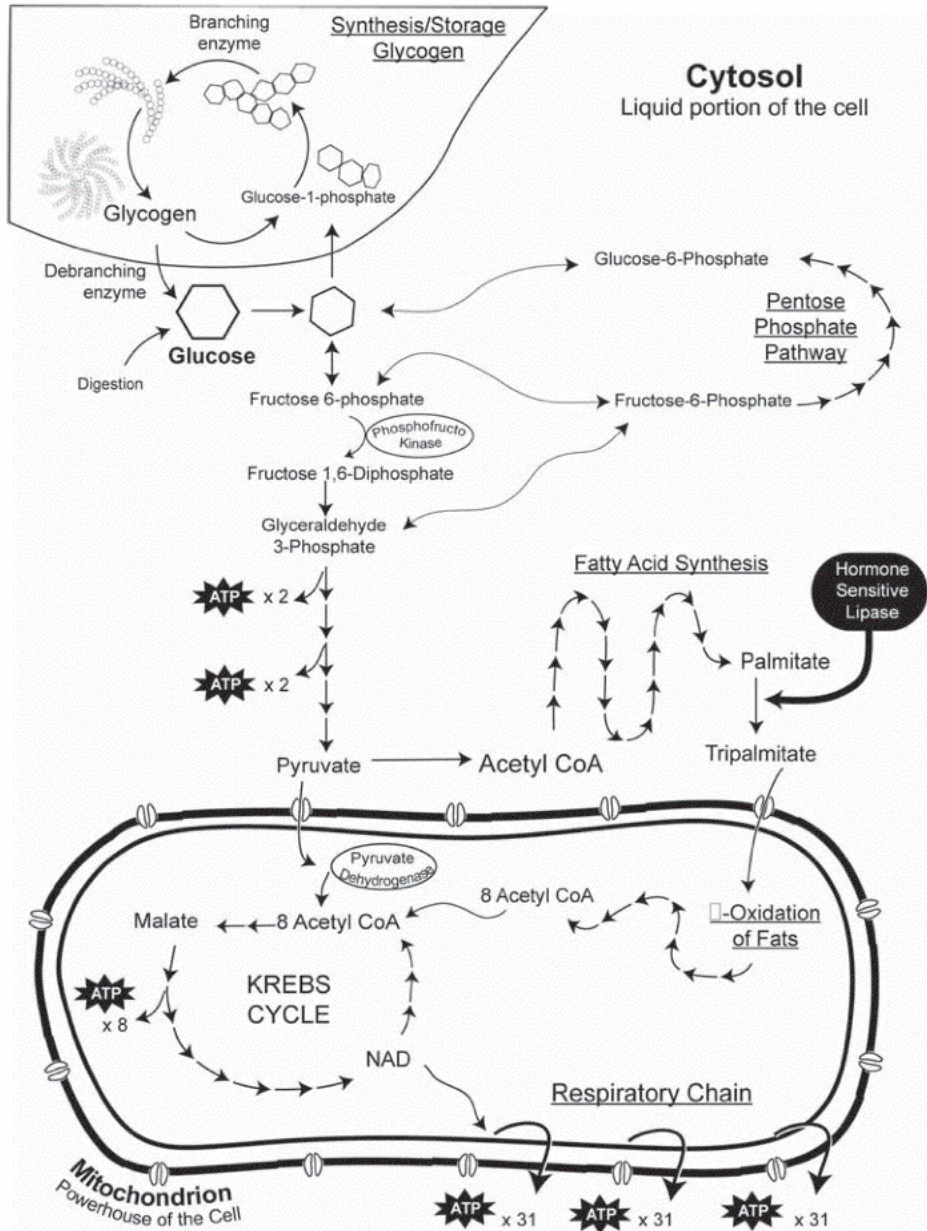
Branching enzyme

Synthesis/Storage Glycogen

Cytosol
Liquid portion of the cell

Glycogen

Glucose-1-phosphate

Debranching enzyme

Glucose-6-Phosphate

Pentose Phosphate Pathway

Glucose

Digestion

Fructose 6-phosphate

Fructose-6-Phosphate

Phosphofructo Kinase

Fructose 1,6-Diphosphate

Glyceraldehyde 3-Phosphate

ATP x 2

Fatty Acid Synthesis

Hormone Sensitive Lipase

ATP x 2

Palmitate

Pyruvate

Acetyl CoA

Tripalmitate

Pyruvate Dehydrogenase

8 Acetyl CoA

Malate

8 Acetyl CoA

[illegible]-Oxidation of Fats

ATP x 8

KREBS CYCLE

NAD

Respiratory Chain

Mitochondrion
Powerhouse of the Cell

ATP x 31

ATP x 31

ATP x 31